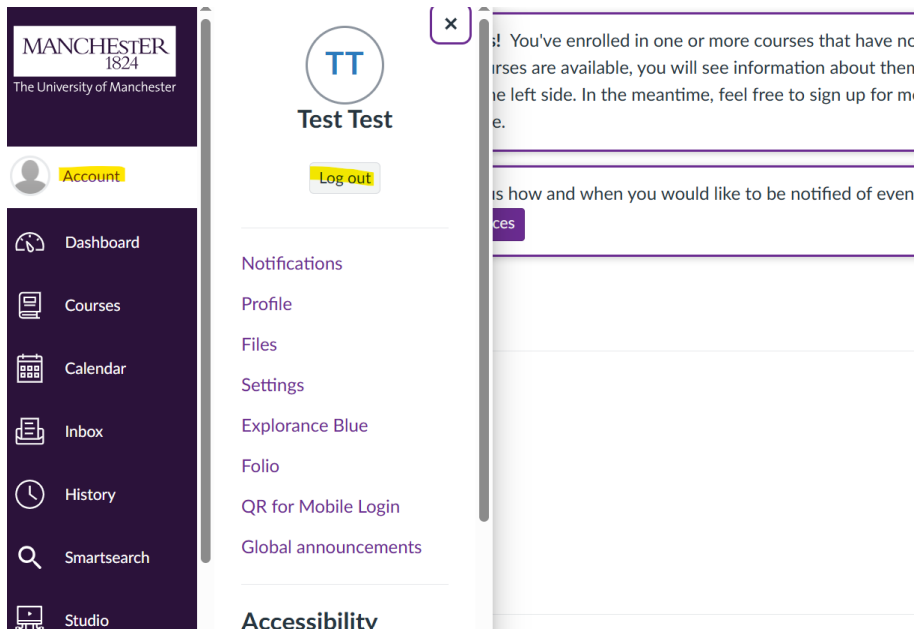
MANCHESTER
1824
The University of Manchester

Account

Dashboard

Courses

Calendar

Inbox

History

Smartsearch

Studio

TT
Test Test

Log out

Notifications
Profile
Files
Settings
Explorance Blue
Folio
QR for Mobile Login
Global announcements

Accessibility

×

s! You've enrolled in one or more courses that have no
urses are available, you will see information about them
he left side. In the meantime, feel free to sign up for mo
e.

us how and when you would like to be notified of even
ces